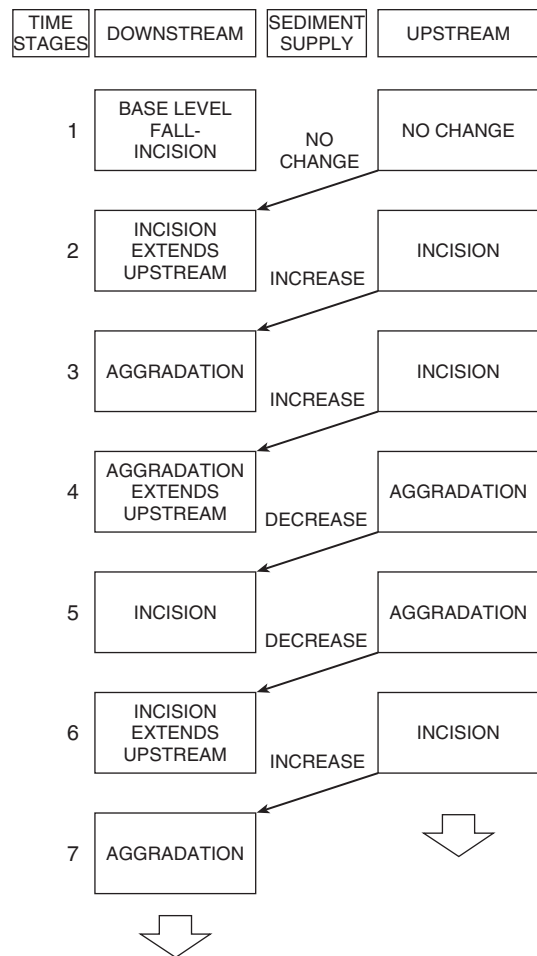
| TIME STAGES | DOWNSTREAM | SEDIMENT SUPPLY | UPSTREAM |
|---|---|---|---|
| 1 | BASE LEVEL FALL-INCISION | NO CHANGE | NO CHANGE |
| 2 | INCISION EXTENDS UPSTREAM | INCREASE | INCISION |
| 3 | AGGRADATION | INCREASE | INCISION |
| 4 | AGGRADATION EXTENDS UPSTREAM | DECREASE | AGGRADATION |
| 5 | INCISION | DECREASE | AGGRADATION |
| 6 | INCISION EXTENDS UPSTREAM | INCREASE | INCISION |
| 7 | AGGRADATION | | |